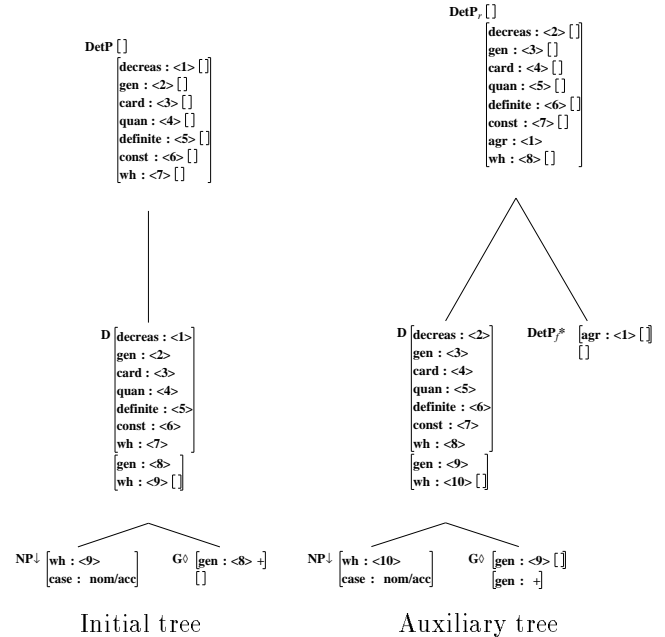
DetP [ ]
decreas : <1> [ ]
gen : <2> [ ]
card : <3> [ ]
quan : <4> [ ]
definite : <5> [ ]
const : <6> [ ]
wh : <7> [ ]

D
decreas : <1>
gen : <2>
card : <3>
quan : <4>
definite : <5>
const : <6>
wh : <7>
gen : <8>
wh : <9> [ ]

NP↓
wh : <9>
case : nom/acc

G◊
gen : <8> +
[ ]

Initial tree

DetP$_r$ [ ]
decreas : <2> [ ]
gen : <3> [ ]
card : <4> [ ]
quan : <5> [ ]
definite : <6> [ ]
const : <7> [ ]
agr : <1>
wh : <8> [ ]

D
decreas : <2>
gen : <3>
card : <4>
quan : <5>
definite : <6>
const : <7>
wh : <8>
gen : <9>
wh : <10> [ ]

DetP$_f$*
agr : <1> [ ]
[ ]

NP↓
wh : <10>
case : nom/acc

G◊
gen : <9> [ ]
gen : +

Auxiliary tree